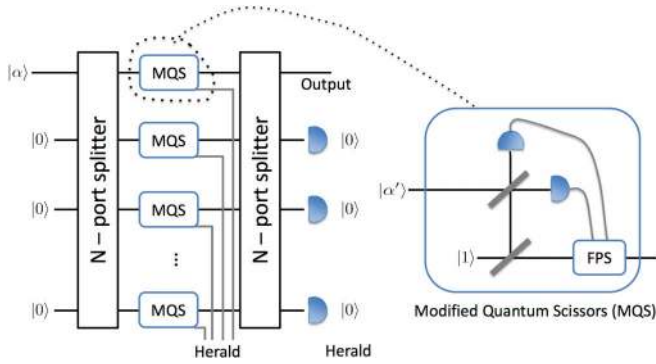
$|\alpha\rangle$

$|0\rangle$

$|0\rangle$

$|0\rangle$

N – port splitter

MQS

MQS

MQS

⋮

MQS

N – port splitter

Output

$|0\rangle$

$|0\rangle$

$|0\rangle$

Herald

Herald

$|\alpha'\rangle$

$|1\rangle$

FPS

Modified Quantum Scissors (MQS)